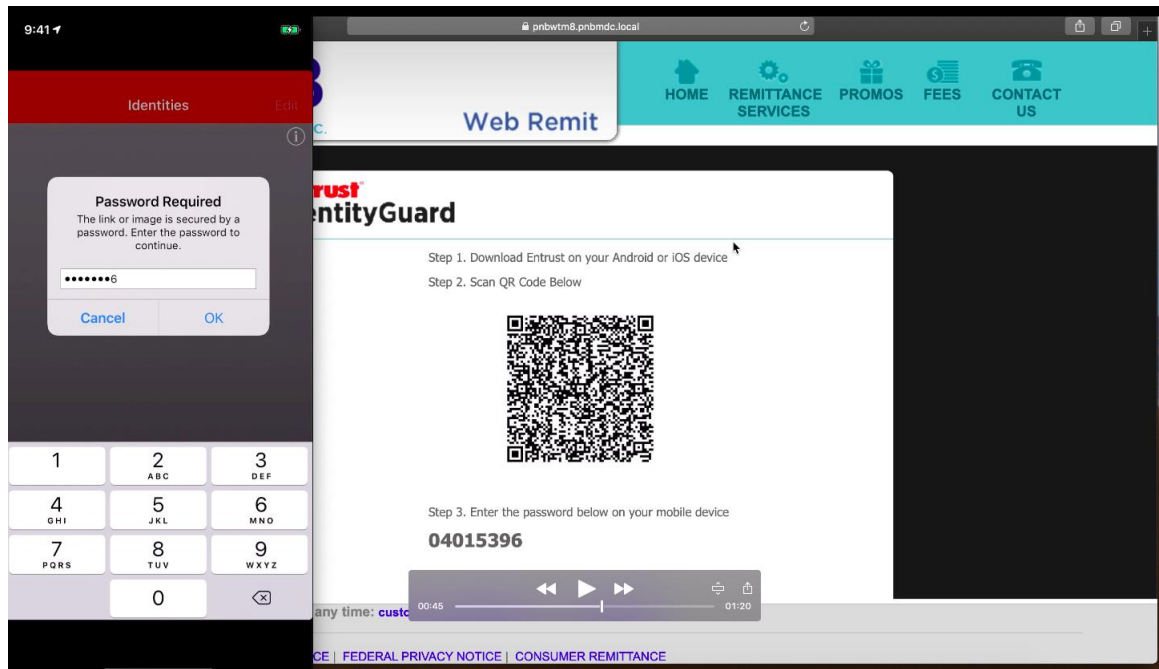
9:41

Identities

Edit

Password Required

The link or image is secured by a password. Enter the password to continue.

•••••••6

Cancel

OK

| 1 | 2 ABC | 3 DEF |
|---|---|---|
| 4 GHI | 5 JKL | 6 MNO |
| 7 PQRS | 8 TUV | 9 WXYZ |
| | 0 | |

pnbwtm8.pnbmdc.local

Web Remit

HOME

REMITTANCE SERVICES

PROMOS

FEES

CONTACT US

rust

ntityGuard

Step 1. Download Entrust on your Android or iOS device

Step 2. Scan QR Code Below

Step 3. Enter the password below on your mobile device

04015396

any time: custo

00:45

01:20

CE | FEDERAL PRIVACY NOTICE | CONSUMER REMITTANCE